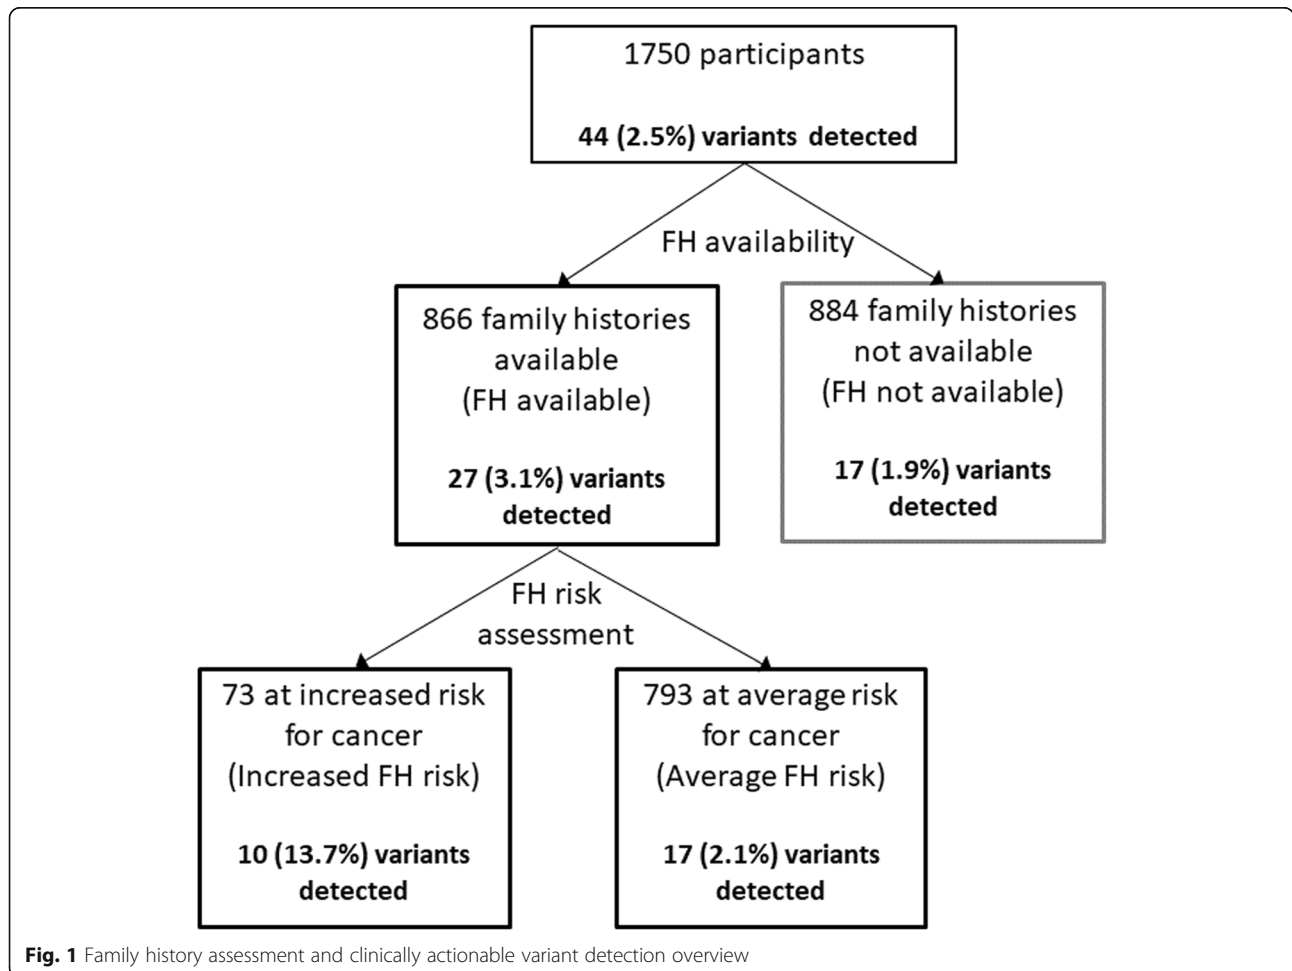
1750 participants

44 (2.5%) variants detected

FH availability

866 family histories available (FH available)

27 (3.1%) variants detected

884 family histories not available (FH not available)

17 (1.9%) variants detected

FH risk assessment

73 at increased risk for cancer (Increased FH risk)

10 (13.7%) variants detected

793 at average risk for cancer (Average FH risk)

17 (2.1%) variants detected

Fig. 1 Family history assessment and clinically actionable variant detection overview